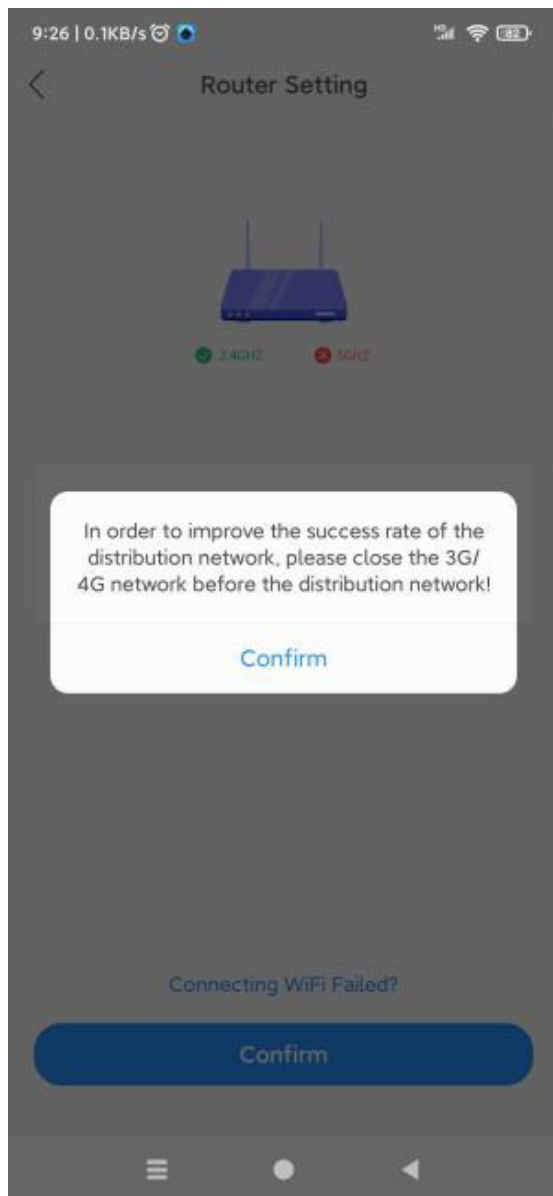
9:26 | 0.1KB/s

82

Router Setting

2.4GHZ

5GHZ

In order to improve the success rate of the distribution network, please close the 3G/4G network before the distribution network!

Confirm

Connecting WiFi Failed?

Confirm